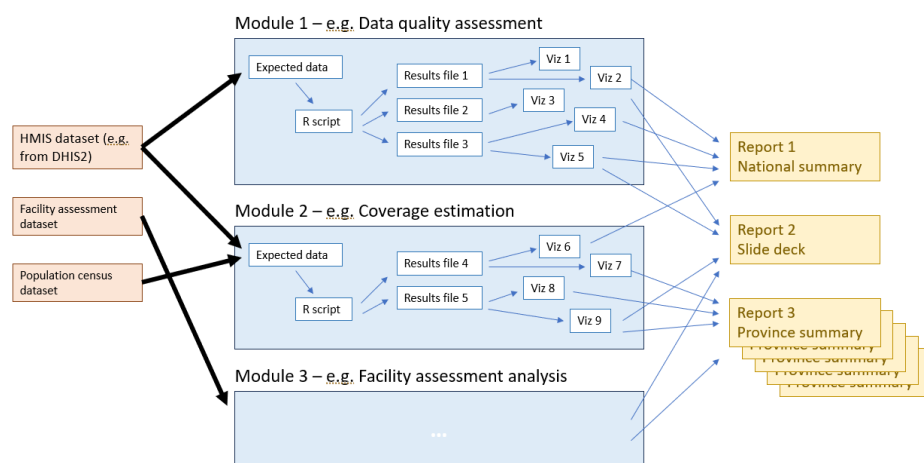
Module 1 – e.g. Data quality assessment

Expected data

R script

Results file 1

Results file 2

Results file 3

Viz 1

Viz 2

Viz 3

Viz 4

Viz 5

HMIS dataset (e.g. from DHIS2)

Facility assessment dataset

Population census dataset

Report 1
National summary

Module 2 – e.g. Coverage estimation

Expected data

R script

Results file 4

Results file 5

Viz 6

Viz 7

Viz 8

Viz 9

Report 2
Slide deck

Report 3
Province summary

Province summary

Province summary

Province summary

Province summary

Module 3 – e.g. Facility assessment analysis

...